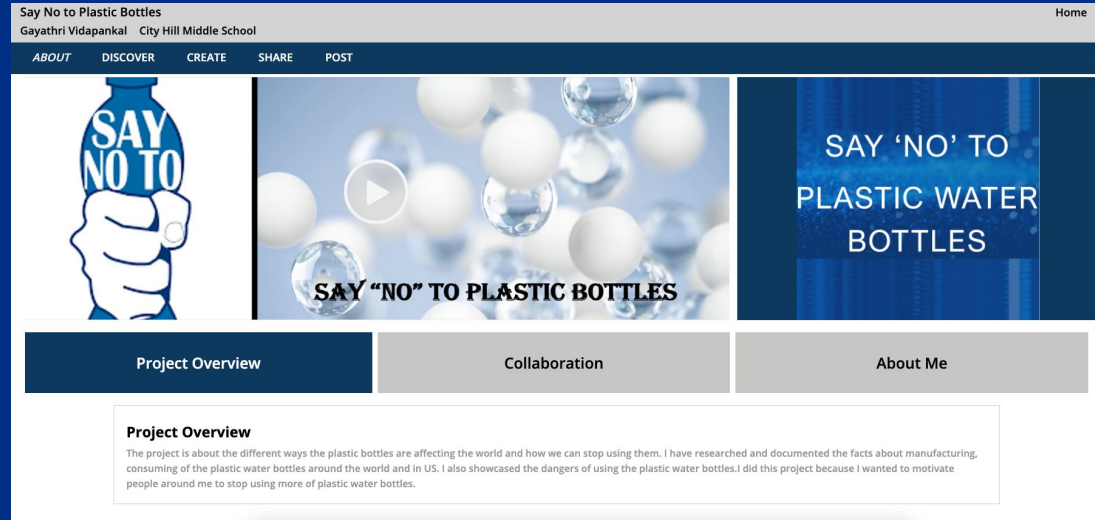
Say No to Plastic Bottles
Gayathri Vidapankal City Hill Middle School

Home

ABOUT DISCOVER CREATE SHARE POST

SAY NO TO

SAY "NO" TO PLASTIC BOTTLES

SAY 'NO' TO PLASTIC WATER BOTTLES

Project Overview

Collaboration

About Me

Project Overview

The project is about the different ways the plastic bottles are affecting the world and how we can stop using them. I have researched and documented the facts about manufacturing, consuming of the plastic water bottles around the world and in US. I also showcased the dangers of using the plastic water bottles.I did this project because I wanted to motivate people around me to stop using more of plastic water bottles.